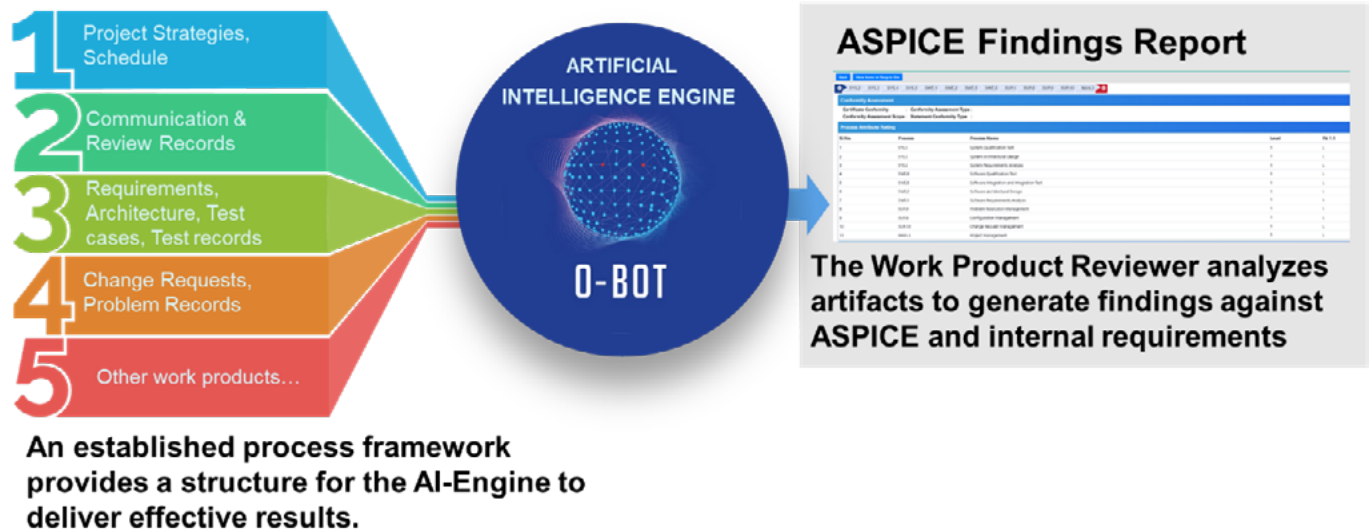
1 Project Strategies, Schedule

2 Communication & Review Records

3 Requirements, Architecture, Test cases, Test records

4 Change Requests, Problem Records

5 Other work products…

An established process framework provides a structure for the AI-Engine to deliver effective results.

ARTIFICIAL INTELLIGENCE ENGINE

O-BOT

ASPICE Findings Report

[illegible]

The Work Product Reviewer analyzes artifacts to generate findings against ASPICE and internal requirements